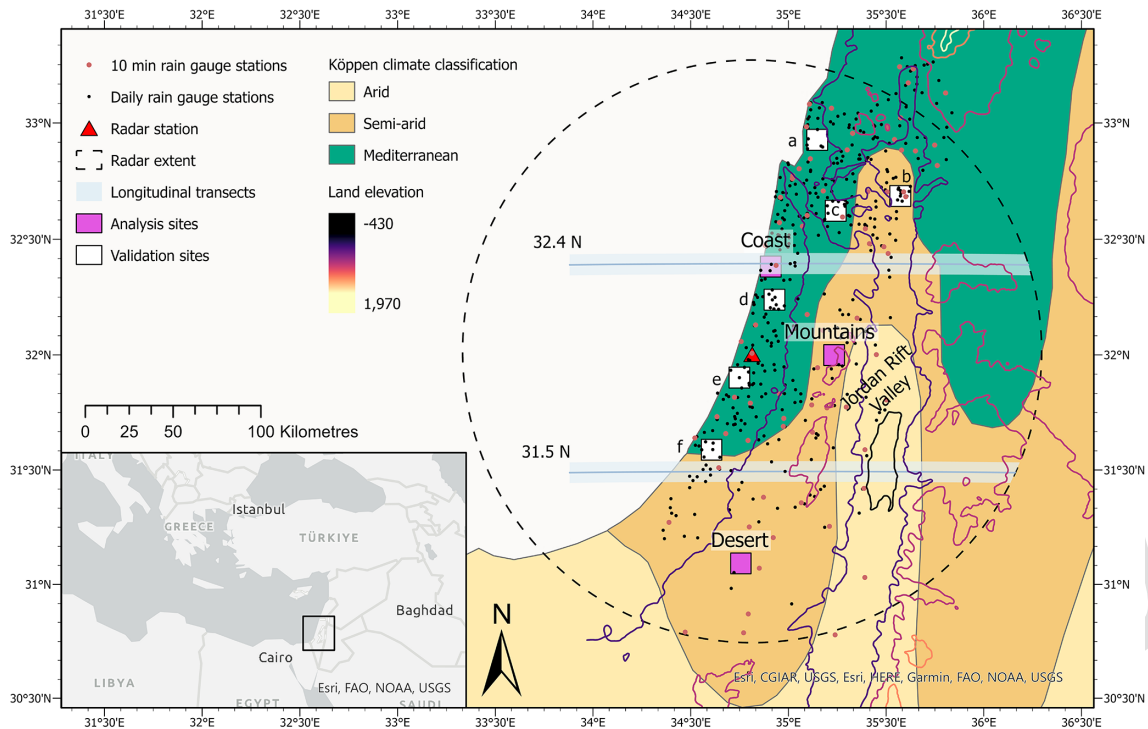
31°30'E 32°E 32°30'E 33°E 33°30'E 34°E 34°30'E 35°E 35°30'E 36°E 36°30'E

33°N
32°30'N
32°N
31°30'N
31°N
30°30'N

10 min rain gauge stations
Daily rain gauge stations
Radar station
Radar extent
Longitudinal transects
Analysis sites
Validation sites

Köppen climate classification
Arid
Semi-arid
Mediterranean

Land elevation
-430
1,970

0 25 50 100 Kilometres

32.4 N
31.5 N
Coast
Mountains
Desert
Jordan Rift Valley
a
b
c
d
e
f
N

ITALY
GREECE
Istanbul
TÜRKIYE
Baghdad
Cairo
LIBYA
EGYPT
SAUDI
Esri, FAO, NOAA, USGS

Esri, CGIAR, USGS, Esri, HERE, Garmin, FAO, NOAA, USGS

31°30'E 32°E 32°30'E 33°E 33°30'E 34°E 34°30'E 35°E 35°30'E 36°E 36°30'E

33°N
32°30'N
32°N
31°30'N
31°N
30°30'N